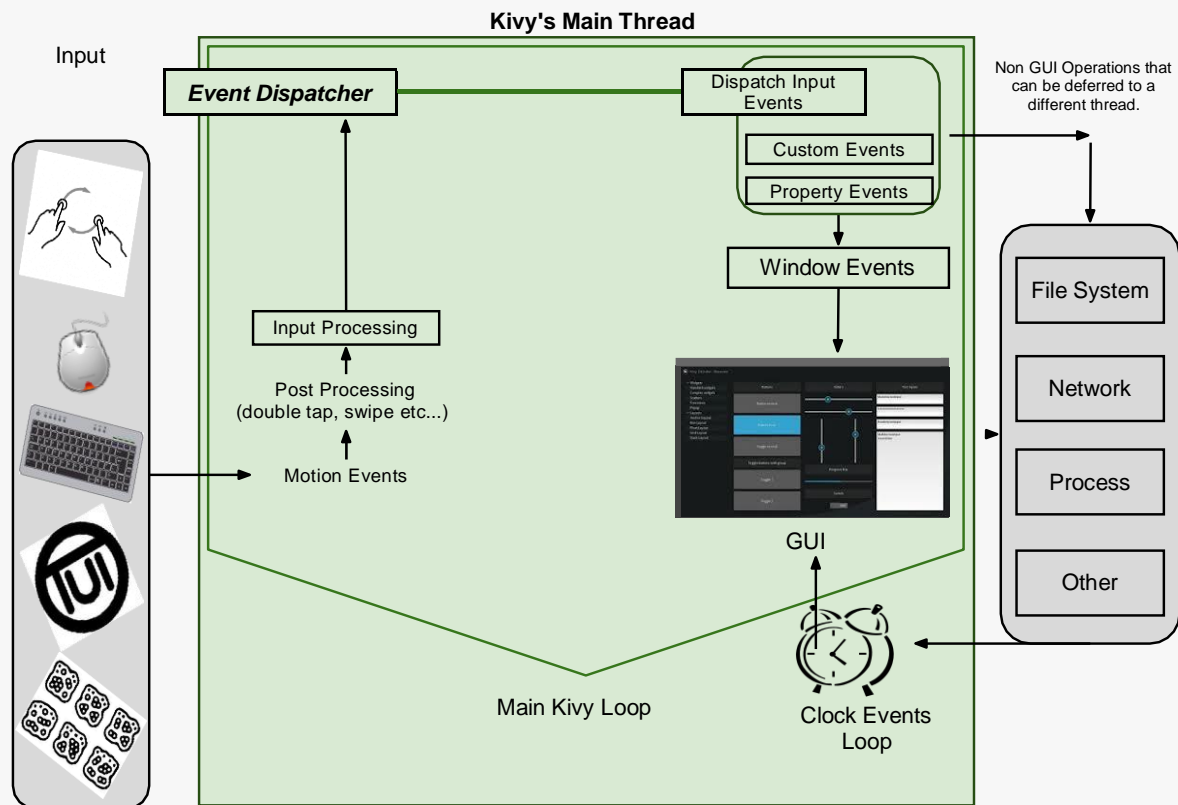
Kivy's Main Thread

Input

Event Dispatcher

Dispatch Input Events

Custom Events

Property Events

Non GUI Operations that can be deferred to a different thread.

Window Events

File System

Network

Process

Other

Input Processing

Post Processing (double tap, swipe etc...)

Motion Events

GUI

Main Kivy Loop

Clock Events Loop